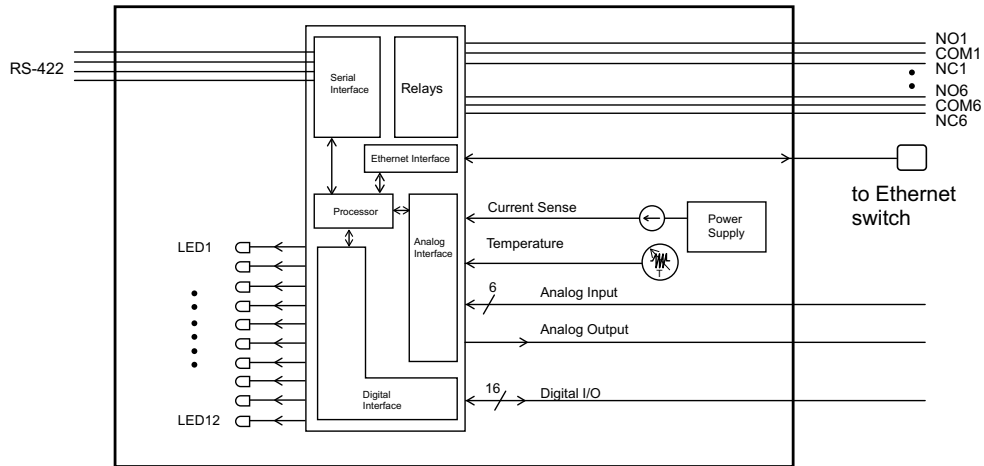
RS-422

Serial Interface

Relays

NO1
COM1
NC1
NO6
COM6
NC6

Ethernet Interface

to Ethernet switch

Processor

Analog Interface

Current Sense

Power Supply

Temperature

T

LED1

6

Analog Input

Analog Output

Digital Interface

16

Digital I/O

LED12